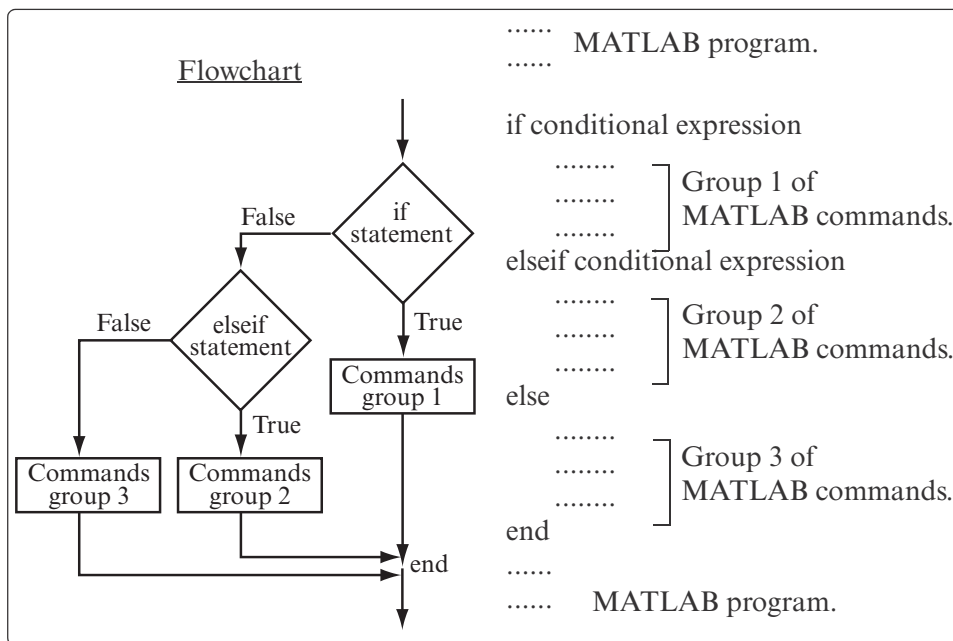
Flowchart

if statement

False

True

elseif statement

False

True

Commands group 1

Commands group 2

Commands group 3

end

......
...... MATLAB program.

if conditional expression
........
........
........
Group 1 of MATLAB commands.
elseif conditional expression
........
........
........
Group 2 of MATLAB commands.
else
........
........
........
Group 3 of MATLAB commands.
end
......
...... MATLAB program.